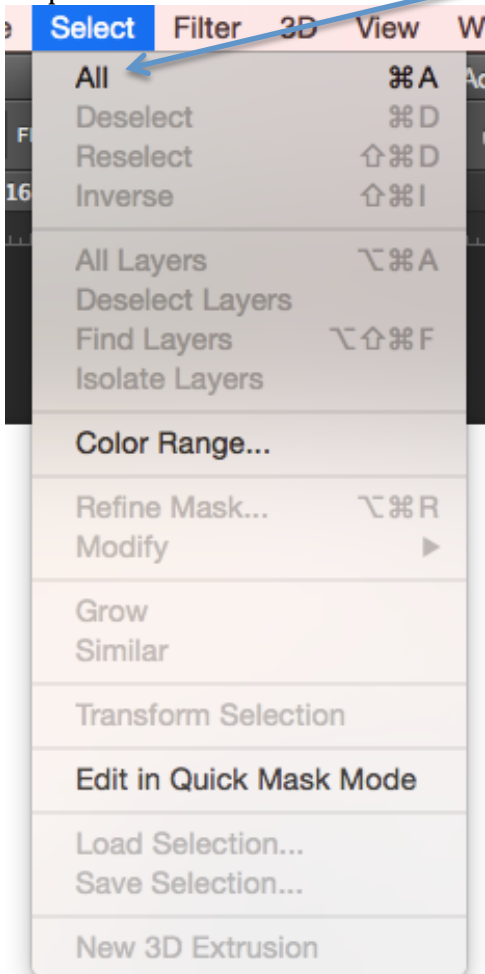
e Select Filter 3D View W

All ⌘A
Deselect ⌘D
Reselect ⇧⌘D
Inverse ⇧⌘I

All Layers ⌥⌘A
Deselect Layers
Find Layers ⌥⇧⌘F
Isolate Layers

Color Range...

Refine Mask... ⌥⌘R
Modify ▶

Grow
Similar

Transform Selection

Edit in Quick Mask Mode

Load Selection...
Save Selection...

New 3D Extrusion